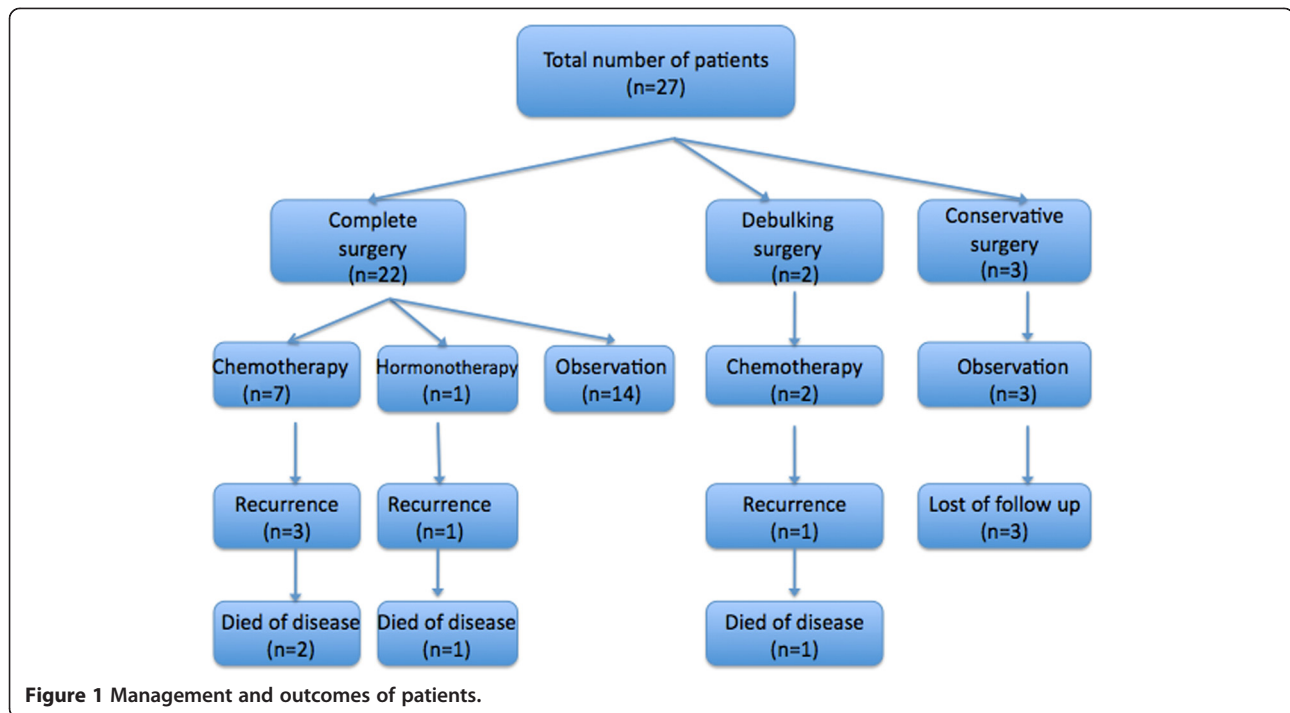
Total number of patients (n=27)

Complete surgery (n=22)

Debulking surgery (n=2)

Conservative surgery (n=3)

Chemotherapy (n=7)

Hormonotherapy (n=1)

Observation (n=14)

Chemotherapy (n=2)

Observation (n=3)

Recurrence (n=3)

Recurrence (n=1)

Recurrence (n=1)

Lost of follow up (n=3)

Died of disease (n=2)

Died of disease (n=1)

Died of disease (n=1)

**Figure 1** Management and outcomes of patients.